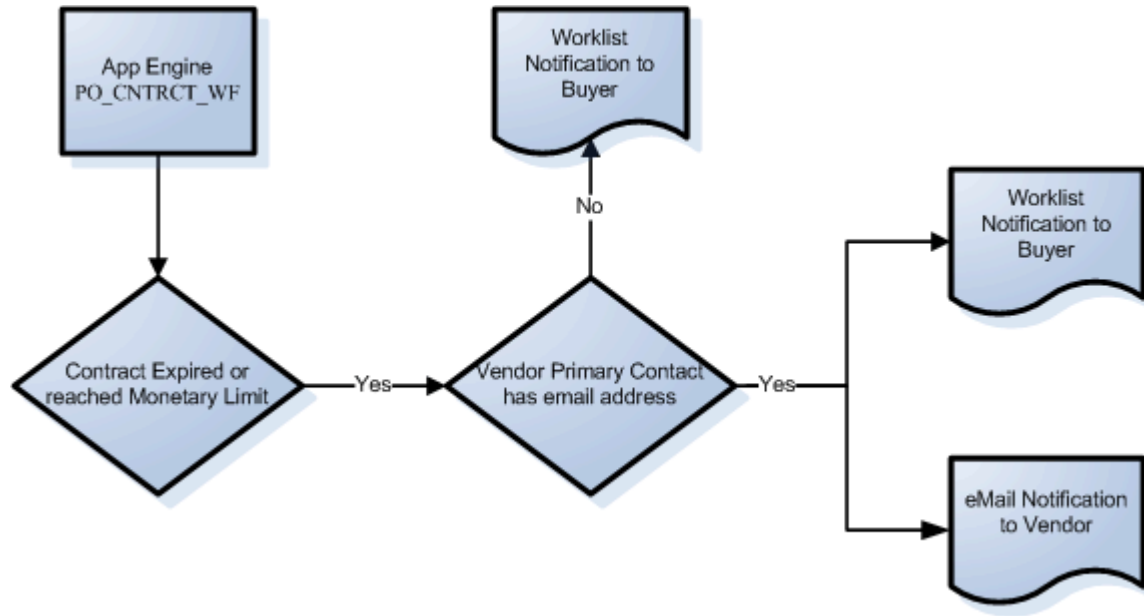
App Engine PO_CNTRCT_WF

Contract Expired or reached Monetary Limit

Yes

Vendor Primary Contact has email address

No

Worklist Notification to Buyer

Yes

Worklist Notification to Buyer

eMail Notification to Vendor